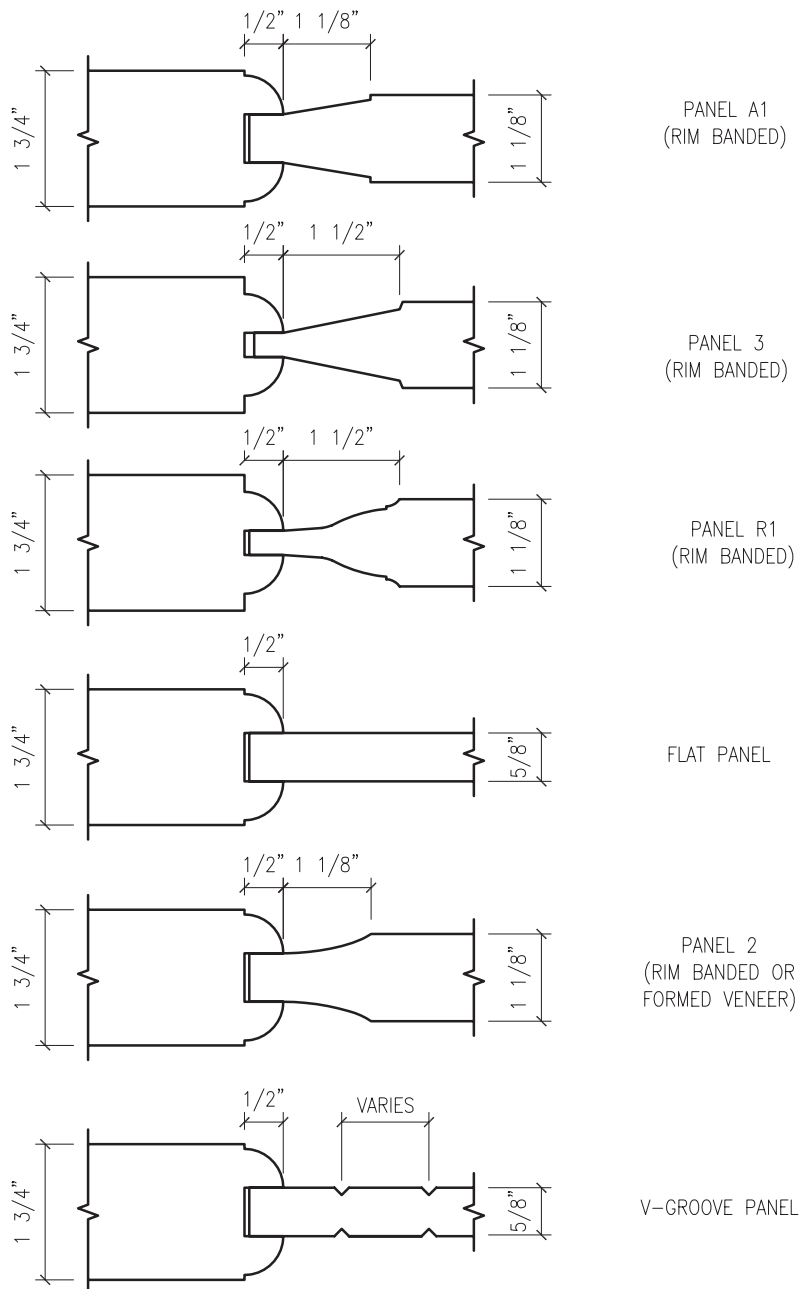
1/2" 1 1/8"

1 3/4"

1 1/8"

PANEL A1
(RIM BANDED)

1/2" 1 1/2"

1 3/4"

1 1/8"

PANEL 3
(RIM BANDED)

1/2" 1 1/2"

1 3/4"

1 1/8"

PANEL R1
(RIM BANDED)

1/2"

1 3/4"

5/8"

FLAT PANEL

1/2" 1 1/8"

1 3/4"

1 1/8"

PANEL 2
(RIM BANDED OR
FORMED VENEER)

1/2"

VARIES

1 3/4"

5/8"

V-GROOVE PANEL